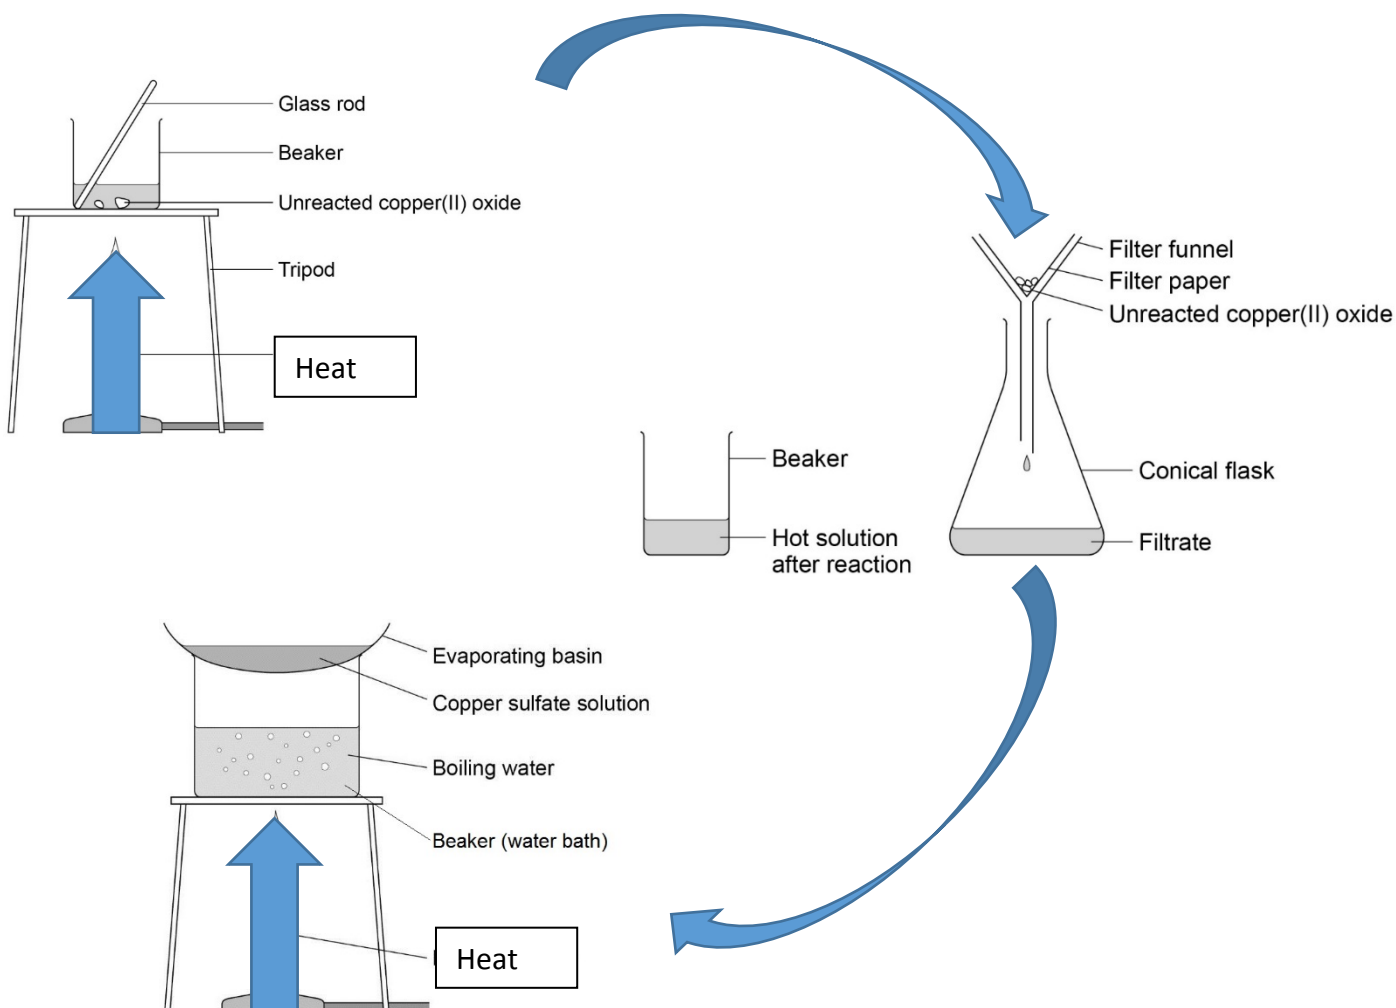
Glass rod
Beaker
Unreacted copper(II) oxide
Tripod
Heat

Filter funnel
Filter paper
Unreacted copper(II) oxide

Beaker
Hot solution after reaction

Conical flask
Filtrate

Evaporating basin
Copper sulfate solution
Boiling water
Beaker (water bath)
Heat